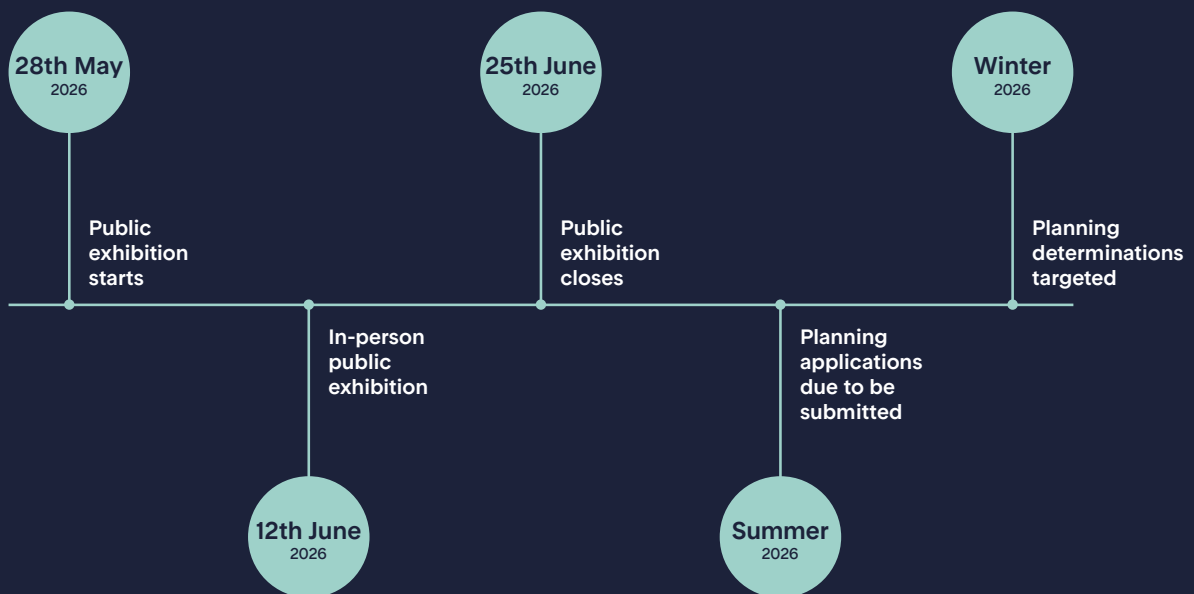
28th May
2026

Public exhibition starts

12th June
2026

In-person public exhibition

25th June
2026

Public exhibition closes

Summer
2026

Planning applications due to be submitted

Winter
2026

Planning determinations targeted